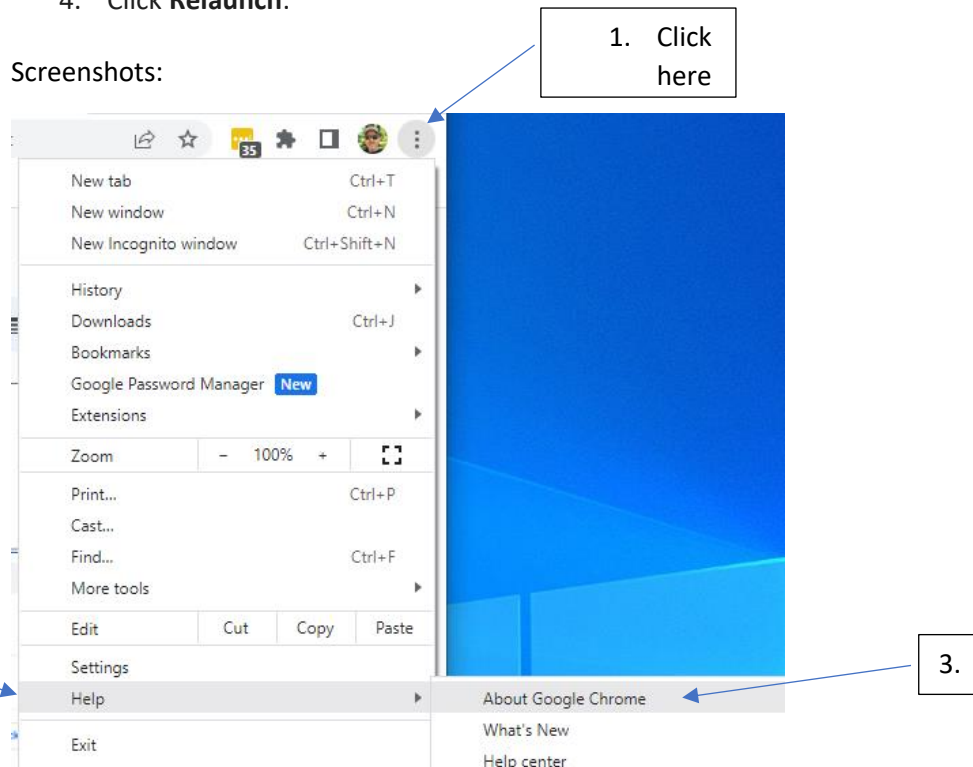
4. Click **Relaunch**.

Screenshots:

1. Click here

35

New tab Ctrl+T
New window Ctrl+N
New Incognito window Ctrl+Shift+N
History
Downloads Ctrl+J
Bookmarks
Google Password Manager New
Extensions
Zoom – 100% +
Print... Ctrl+P
Cast...
Find... Ctrl+F
More tools
Edit Cut Copy Paste
Settings
Help
Exit

About Google Chrome
What's New
Help center

3.